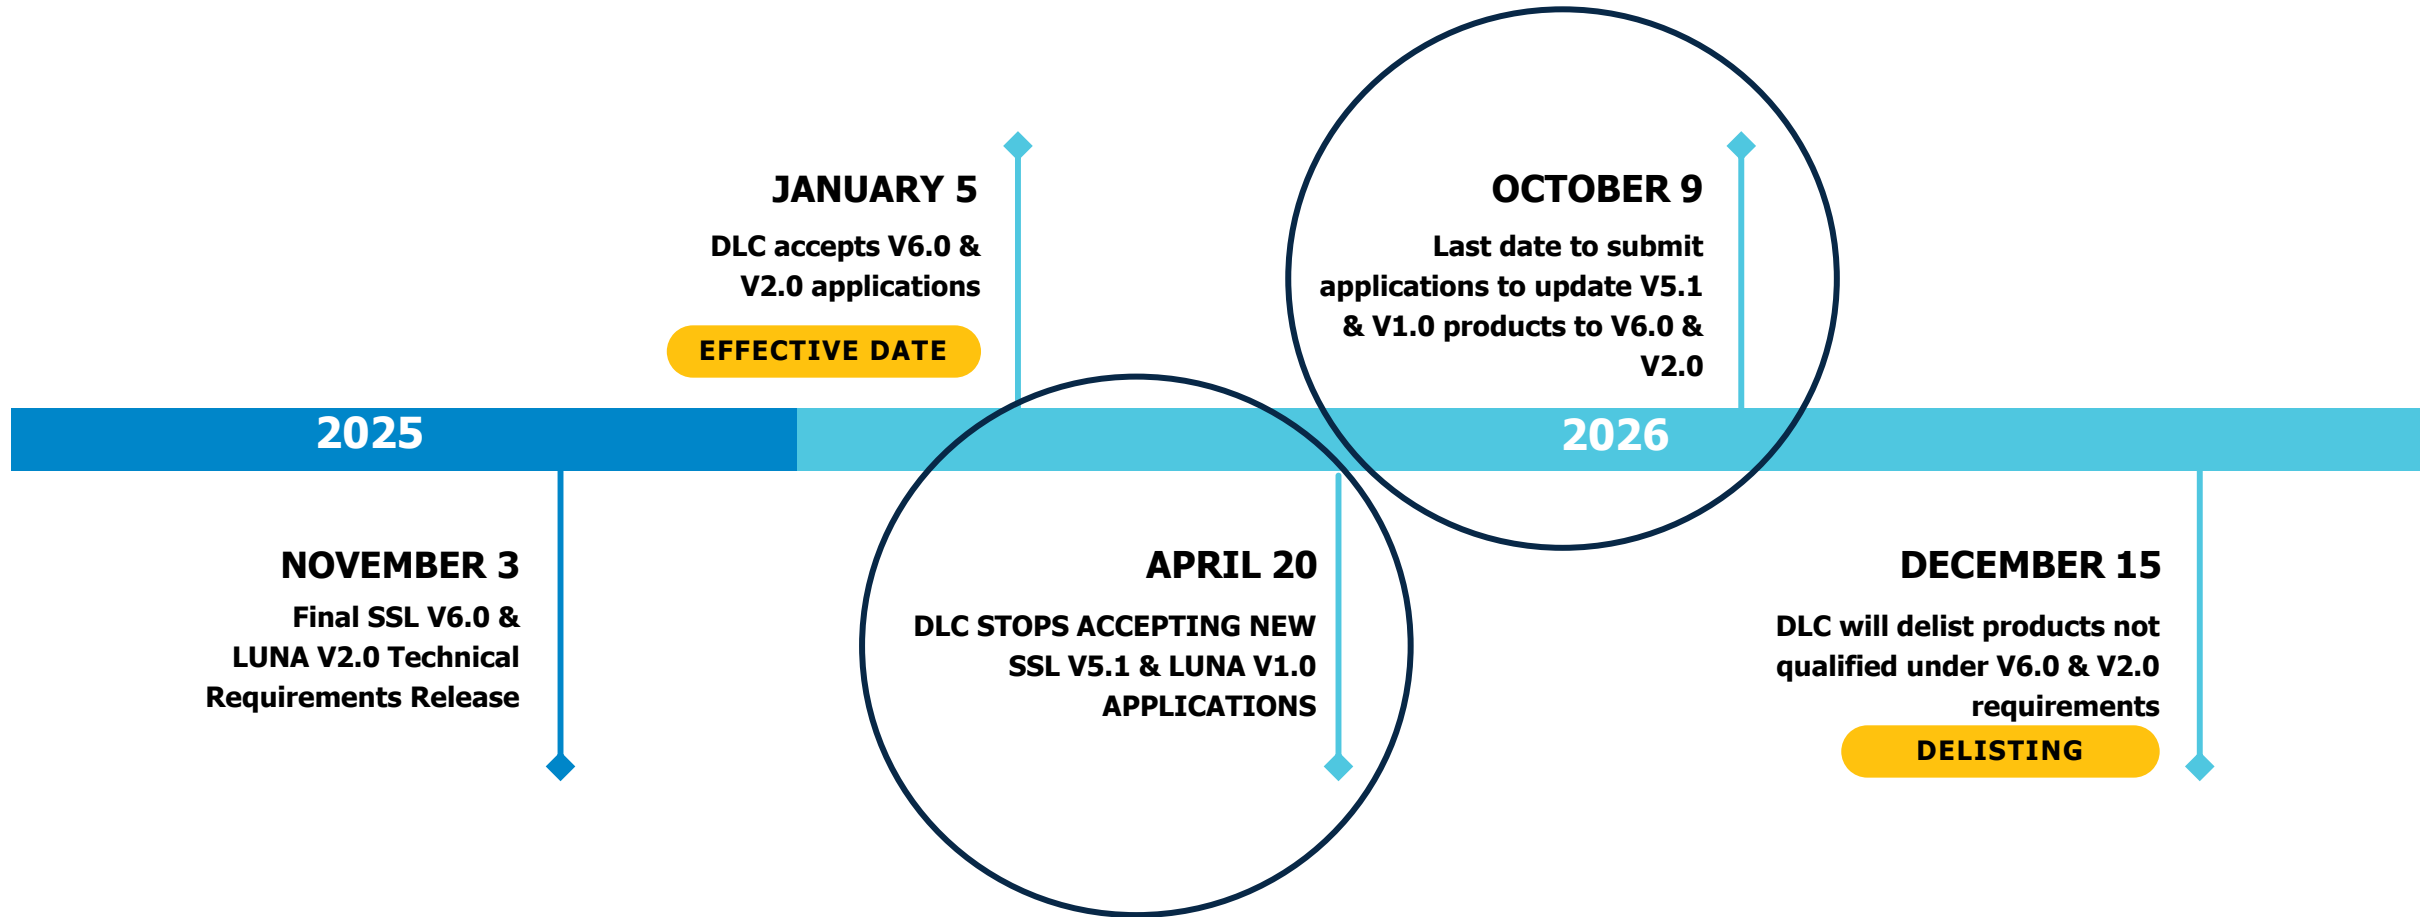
JANUARY 5

DLC accepts V6.0 & V2.0 applications

EFFECTIVE DATE

OCTOBER 9

Last date to submit applications to update V5.1 & V1.0 products to V6.0 & V2.0

2025

2026

NOVEMBER 3

Final SSL V6.0 & LUNA V2.0 Technical Requirements Release

APRIL 20

DLC STOPS ACCEPTING NEW SSL V5.1 & LUNA V1.0 APPLICATIONS

DECEMBER 15

DLC will delist products not qualified under V6.0 & V2.0 requirements

DELISTING